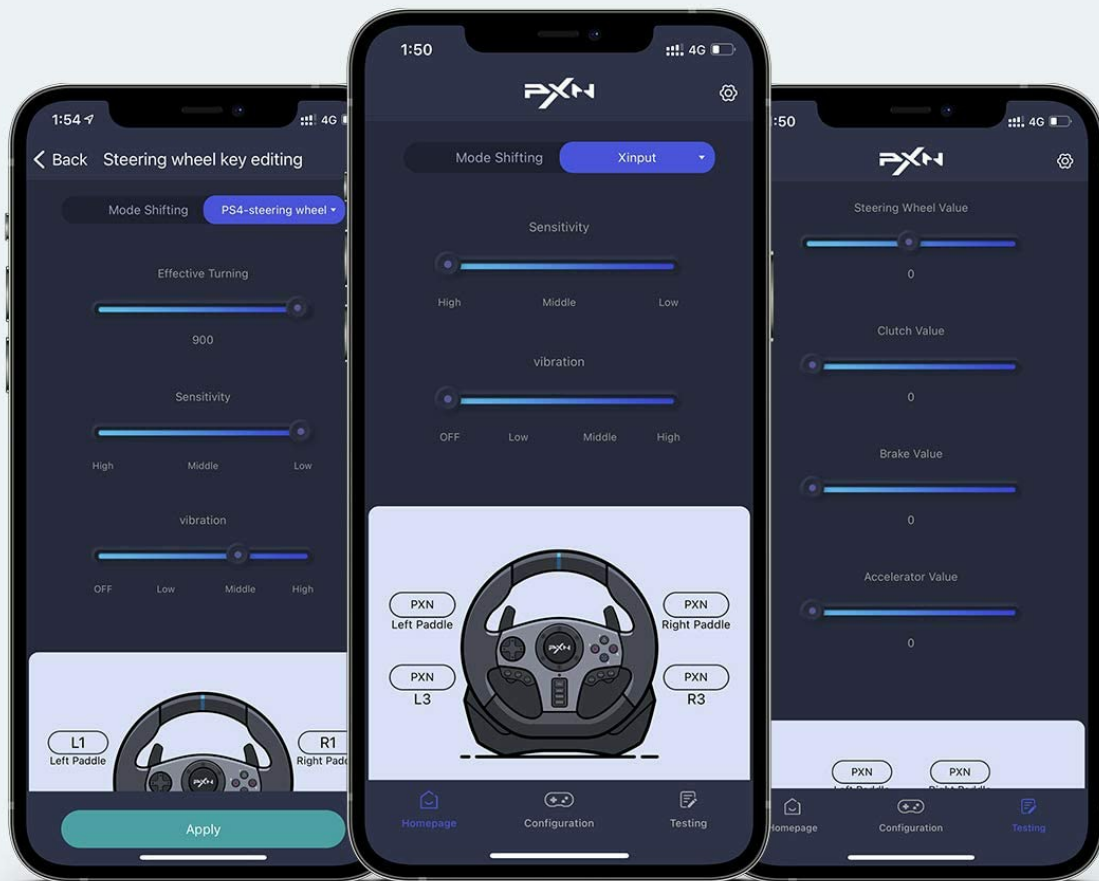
1:54
4G
Back Steering wheel key editing
Mode Shifting PS4-steering wheel
Effective Turning
900
Sensitivity
High Middle Low
vibration
OFF Low Middle High
L1
Left Paddle
R1
Right Padd
Apply

1:50
4G
PXN
Mode Shifting Xinput
Sensitivity
High Middle Low
vibration
OFF Low Middle High
PXN
Left Paddle
PXN
Right Paddle
PXN
L3
PXN
R3
Homepage Configuration Testing

:50
4G
PXN
Steering Wheel Value
0
Clutch Value
0
Brake Value
0
Accelerator Value
0
PXN
PXN
Homepage Configuration Testing